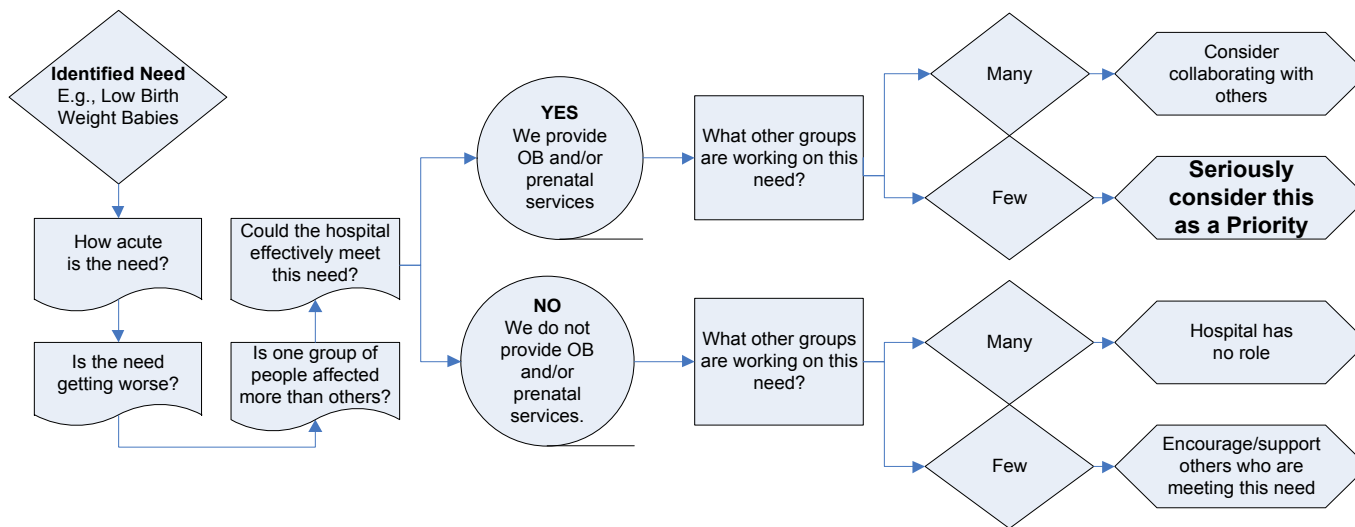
**Identified Need**
E.g., Low Birth Weight Babies

How acute is the need?

Is the need getting worse?

Is one group of people affected more than others?

Could the hospital effectively meet this need?

**YES**
We provide OB and/or prenatal services

What other groups are working on this need?

Many

Consider collaborating with others

Few

**Seriously consider this as a Priority**

**NO**
We do not provide OB and/or prenatal services.

What other groups are working on this need?

Many

Hospital has no role

Few

Encourage/support others who are meeting this need